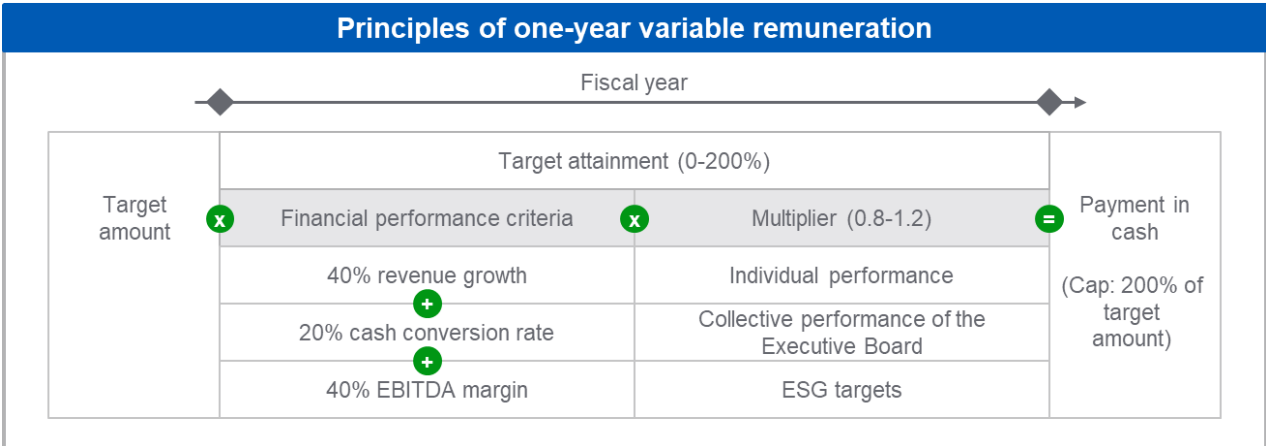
Principles of one-year variable remuneration

Fiscal year

Target amount

x

Target attainment (0-200%)

Financial performance criteria

x

Multiplier (0.8-1.2)

=

Payment in cash

(Cap: 200% of target amount)

40% revenue growth

+

20% cash conversion rate

+

40% EBITDA margin

Individual performance

Collective performance of the Executive Board

ESG targets